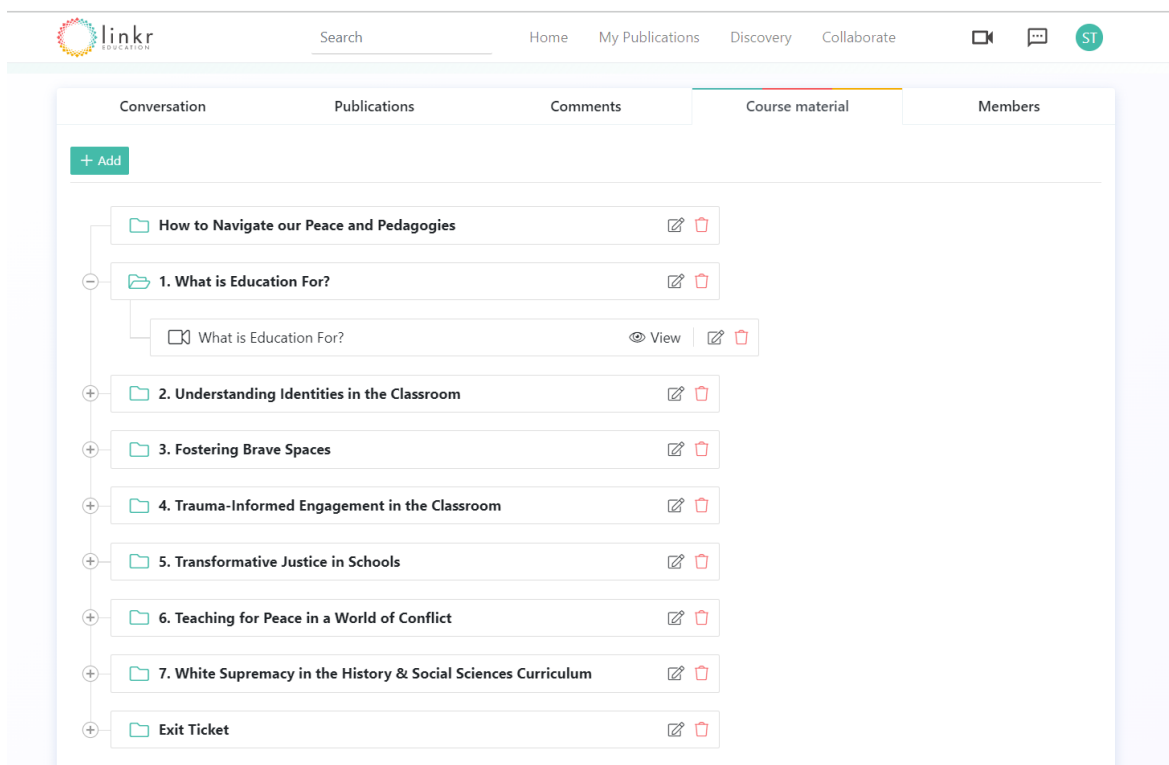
linkr EDUCATION

Search

Home My Publications Discovery Collaborate

ST

Conversation Publications Comments Course material Members

+ Add

How to Navigate our Peace and Pedagogies

1. What is Education For?

What is Education For?

View

2. Understanding Identities in the Classroom

3. Fostering Brave Spaces

4. Trauma-Informed Engagement in the Classroom

5. Transformative Justice in Schools

6. Teaching for Peace in a World of Conflict

7. White Supremacy in the History & Social Sciences Curriculum

Exit Ticket